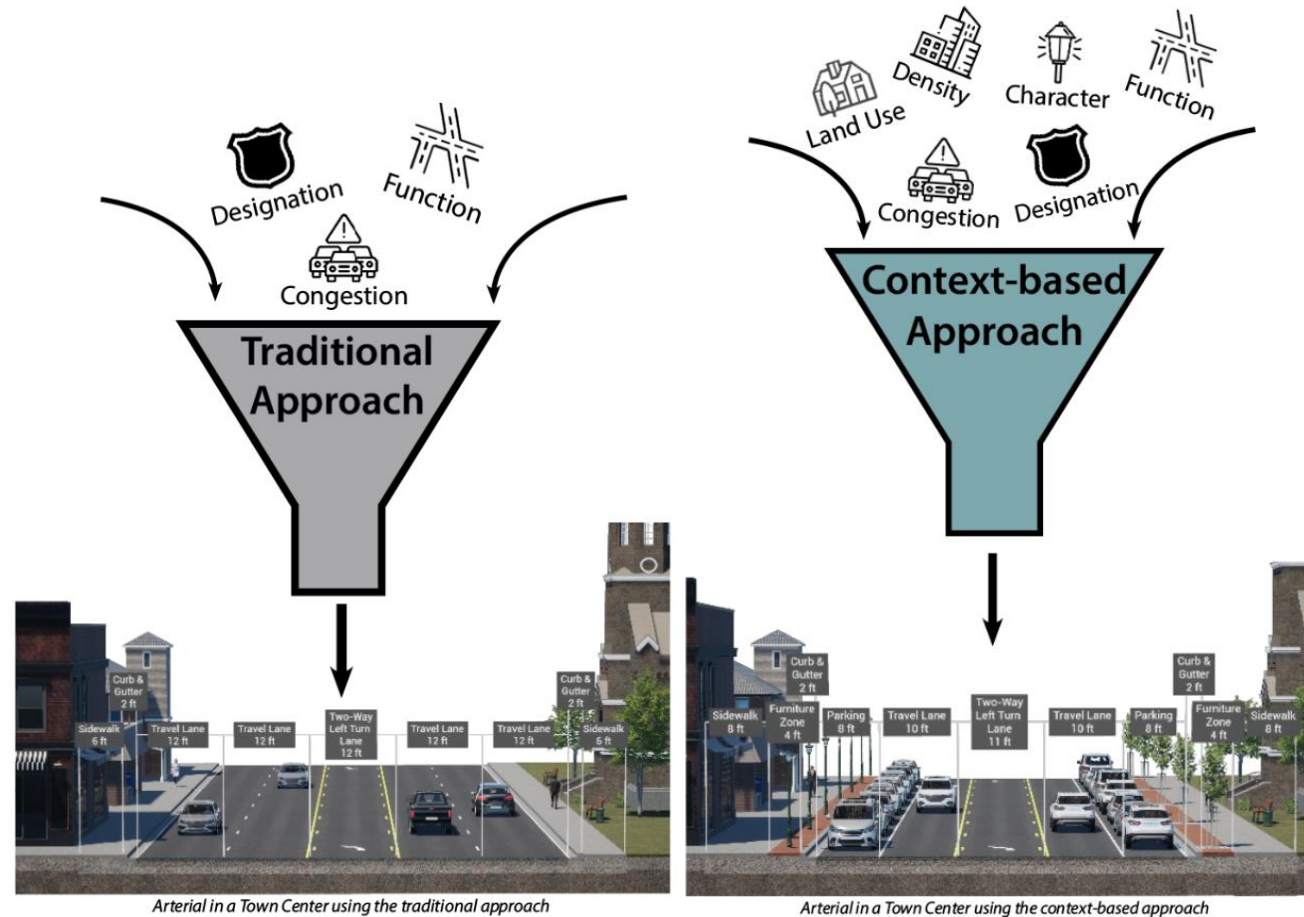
Designation
Function
Congestion

Traditional Approach

Curb & Gutter 2 ft
Sidewalk 6 ft
Travel Lane 12 ft
Travel Lane 12 ft
Two-Way Left Turn Lane 12 ft
Travel Lane 12 ft
Travel Lane 12 ft
Curb & Gutter 2 ft
Sidewalk 6 ft

Arterial in a Town Center using the traditional approach

Land Use
Density
Character
Function
Congestion
Designation

Context-based Approach

Curb & Gutter 2 ft
Sidewalk 8 ft
Furniture Zone 4 ft
Parking 8 ft
Travel Lane 10 ft
Two-Way Left Turn Lane 11 ft
Travel Lane 10 ft
Parking 8 ft
Curb & Gutter 2 ft
Furniture Zone 4 ft
Sidewalk 8 ft

Arterial in a Town Center using the context-based approach